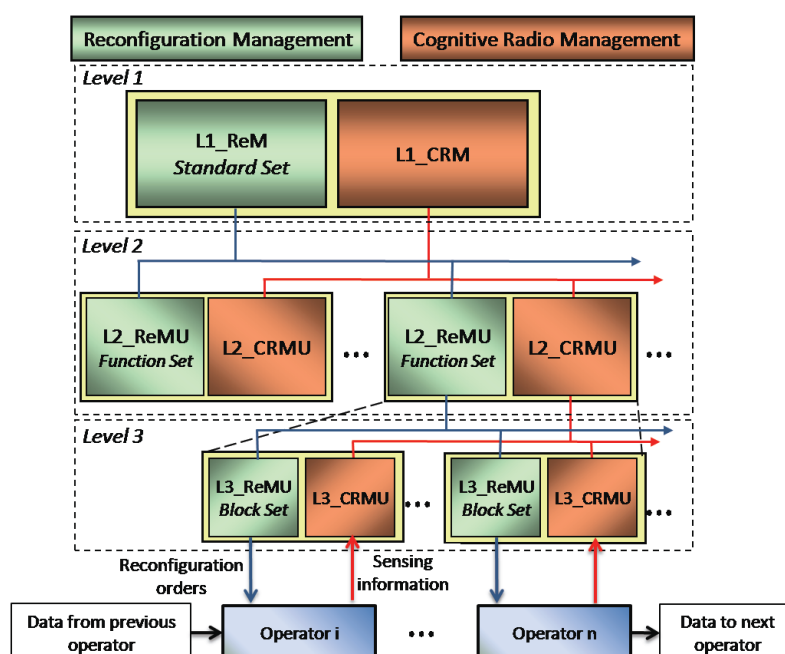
Reconfiguration Management

Cognitive Radio Management

Level 1

L1_ReM
Standard Set

L1_CRM

Level 2

L2_ReMU
Function Set

L2_CRMU

...

L2_ReMU
Function Set

L2_CRMU

...

Level 3

L3_ReMU
Block Set

L3_CRMU

...

L3_ReMU
Block Set

L3_CRMU

...

Reconfiguration orders

Sensing information

Data from previous operator

Operator i

...

Operator n

Data to next operator